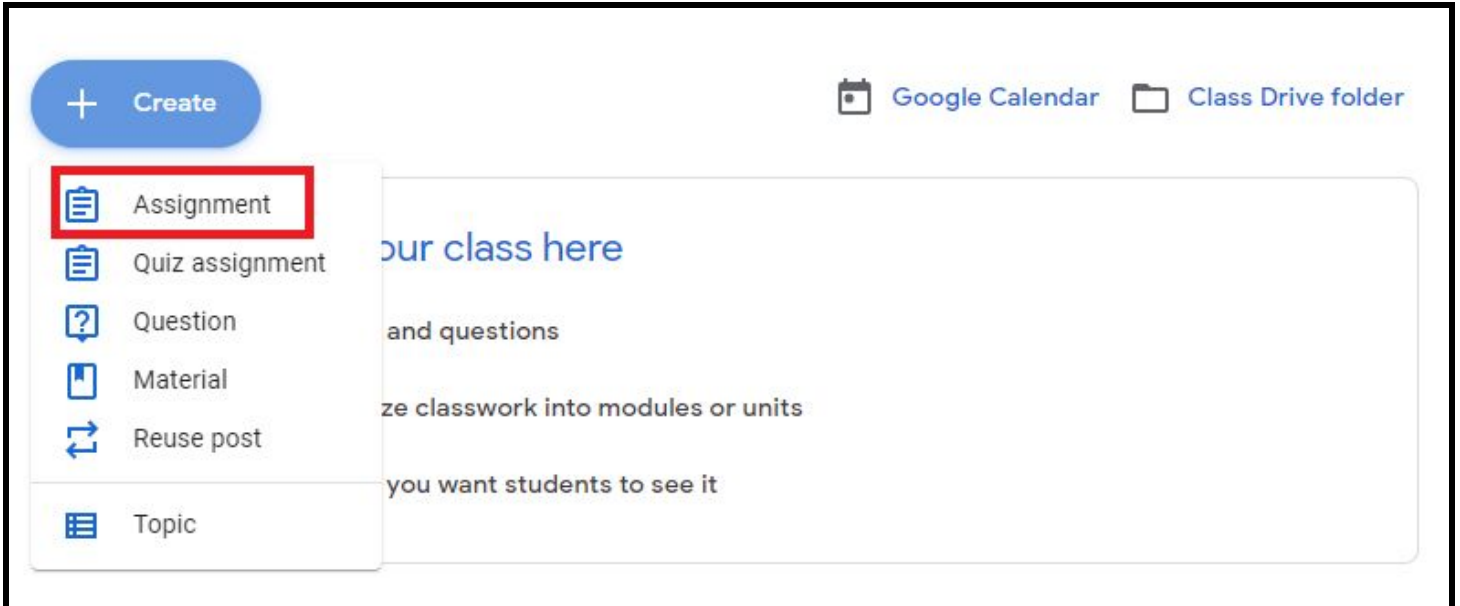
+ Create

Google Calendar Class Drive folder

Assignment
Quiz assignment
Question
Material
Reuse post
Topic

our class here

and questions

ze classwork into modules or units

you want students to see it